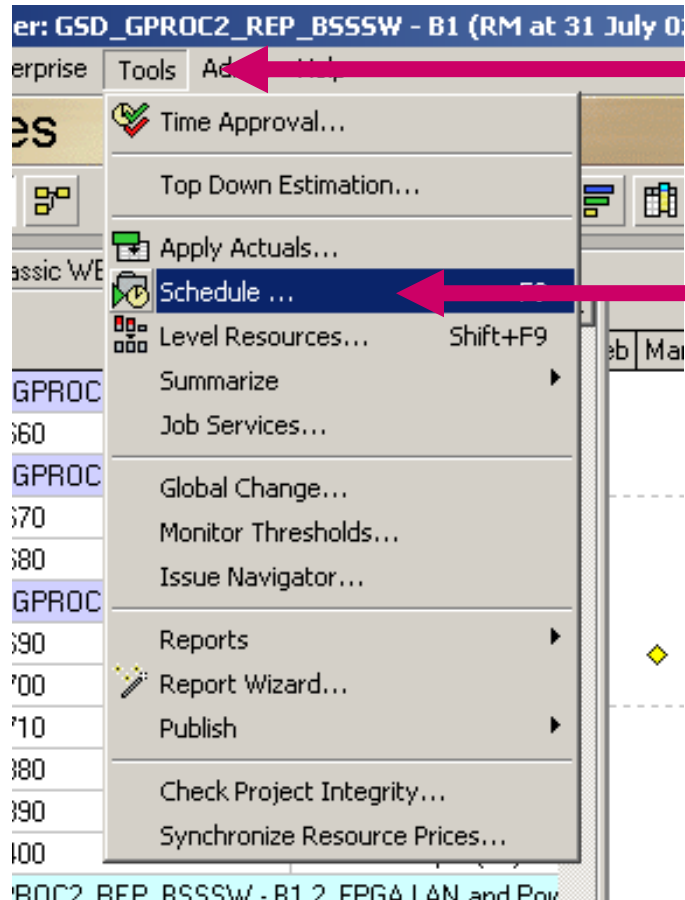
er: GSD_GPROC2_REP_BSSSW - B1 (RM at 31 July 0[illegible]

erprise Tools Ad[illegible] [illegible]

es

assic WE

GPROC
560
GPROC
570
580
GPROC
590
700
710
380
390
400

Time Approval...
Top Down Estimation...
Apply Actuals...
Schedule ... F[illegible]
Level Resources... Shift+F9
Summarize
Job Services...
Global Change...
Monitor Thresholds...
Issue Navigator...
Reports
Report Wizard...
Publish
Check Project Integrity...
Synchronize Resource Prices...

eb Ma

ROC2_REP_BSSSW - B1.2 FPGA LAN and Pow